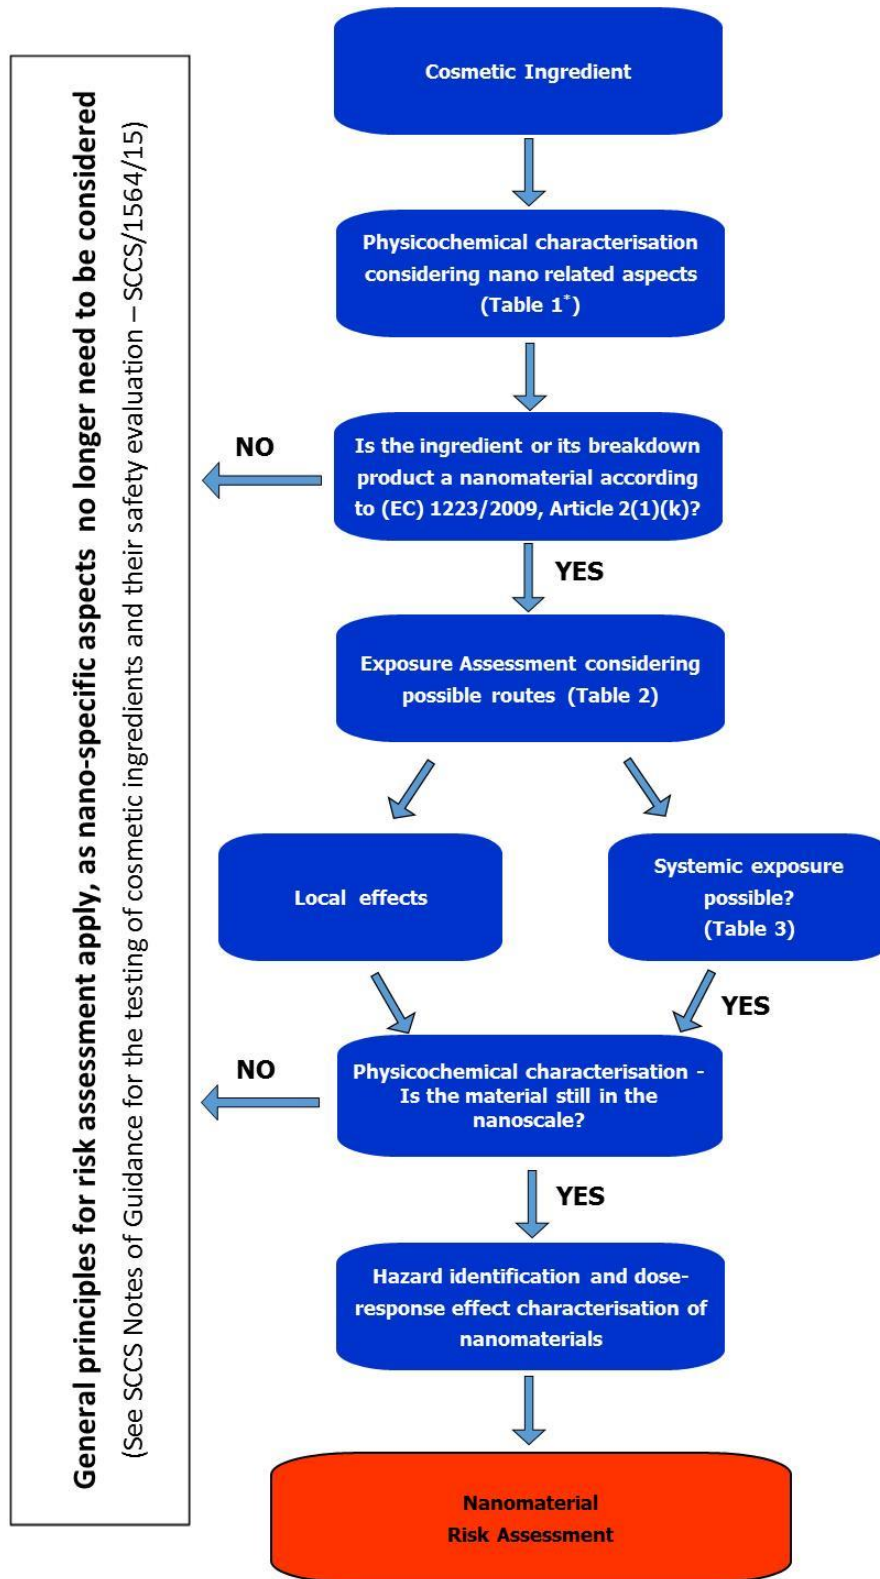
General principles for risk assessment apply, as nano-specific aspects no longer need to be considered
(See SCCS Notes of Guidance for the testing of cosmetic ingredients and their safety evaluation – SCCS/1564/15)

Cosmetic Ingredient

Physicochemical characterisation considering nano related aspects (Table 1$^*$)

NO

Is the ingredient or its breakdown product a nanomaterial according to (EC) 1223/2009, Article 2(1)(k)?

YES

Exposure Assessment considering possible routes (Table 2)

Local effects

Systemic exposure possible? (Table 3)

YES

NO

Physicochemical characterisation - Is the material still in the nanoscale?

YES

Hazard identification and dose-response effect characterisation of nanomaterials

Nanomaterial Risk Assessment